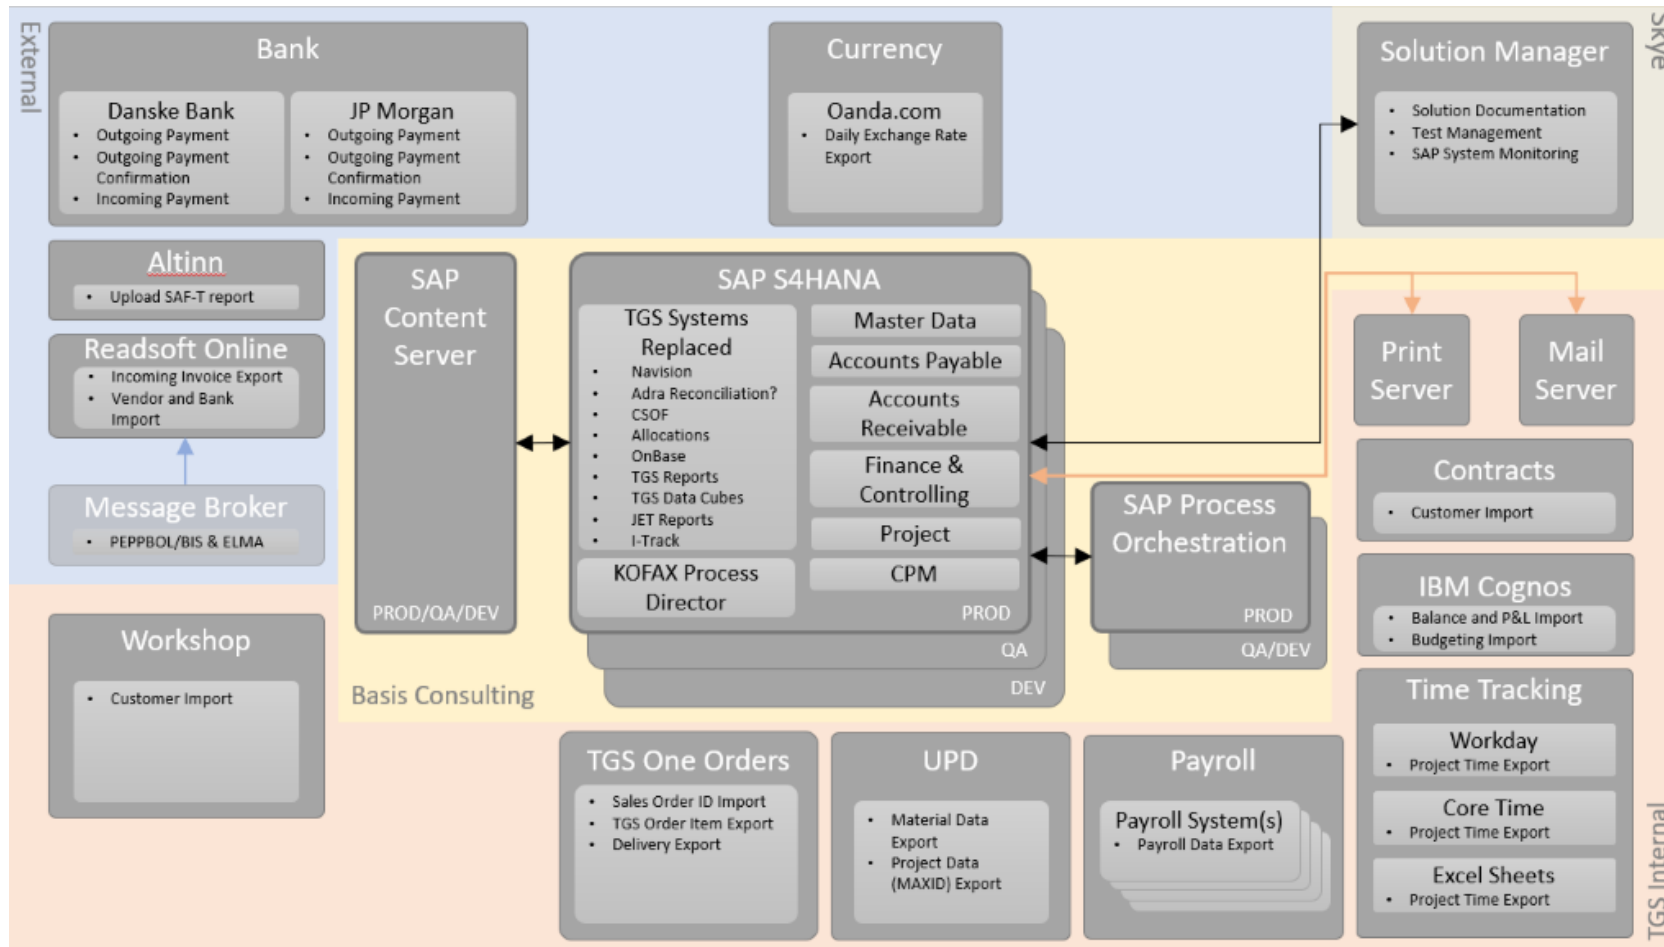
External

Bank

Danske Bank
- Outgoing Payment
- Outgoing Payment Confirmation
- Incoming Payment

JP Morgan
- Outgoing Payment
- Outgoing Payment Confirmation
- Incoming Payment

Currency

Oanda.com
- Daily Exchange Rate Export

Skye

Solution Manager
- Solution Documentation
- Test Management
- SAP System Monitoring

Altinn
- Upload SAF-T report

Readsoft Online
- Incoming Invoice Export
- Vendor and Bank Import

Message Broker
- PEPPBOL/BIS & ELMA

SAP Content Server

PROD/QA/DEV

SAP S4HANA

TGS Systems Replaced
- Navision
- Adra Reconciliation?
- CSOF
- Allocations
- OnBase
- TGS Reports
- TGS Data Cubes
- JET Reports
- I-Track

KOFAX Process Director

Master Data
Accounts Payable
Accounts Receivable
Finance & Controlling
Project
CPM

PROD
QA
DEV

Print Server

Mail Server

SAP Process Orchestration

PROD
QA/DEV

Contracts
- Customer Import

IBM Cognos
- Balance and P&L Import
- Budgeting Import

Workshop
- Customer Import

Basis Consulting

Time Tracking

Workday
- Project Time Export

Core Time
- Project Time Export

Excel Sheets
- Project Time Export

TGS One Orders
- Sales Order ID Import
- TGS Order Item Export
- Delivery Export

UPD
- Material Data Export
- Project Data (MAXID) Export

Payroll

Payroll System(s)
- Payroll Data Export

TGS Internal